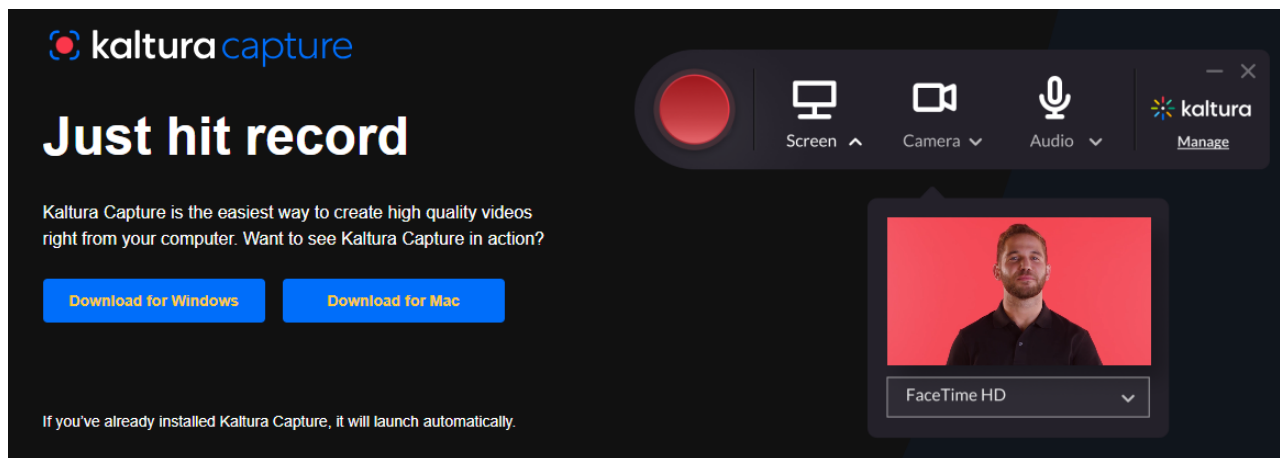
kaltura capture

Just hit record

Kaltura Capture is the easiest way to create high quality videos right from your computer. Want to see Kaltura Capture in action?

Download for Windows

Download for Mac

If you've already installed Kaltura Capture, it will launch automatically.

Screen

Camera

Audio

kaltura

Manage

FaceTime HD